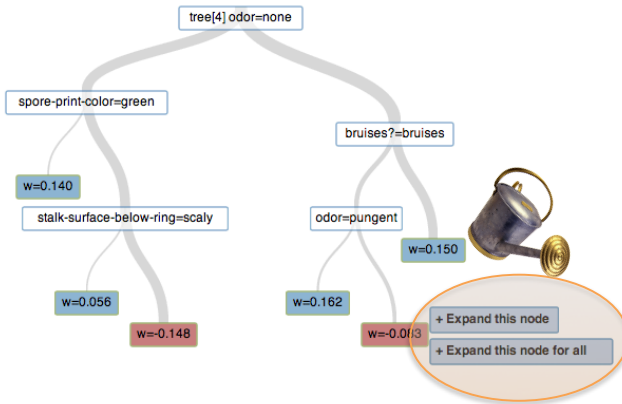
tree[4] odor=none

spore-print-color=green

bruises?=bruises

w=0.140

stalk-surface-below-ring=scaly

odor=pungent

w=0.150

w=0.056

w=-0.148

w=0.162

w=-0.0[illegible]3

+ Expand this node

+ Expand this node for all